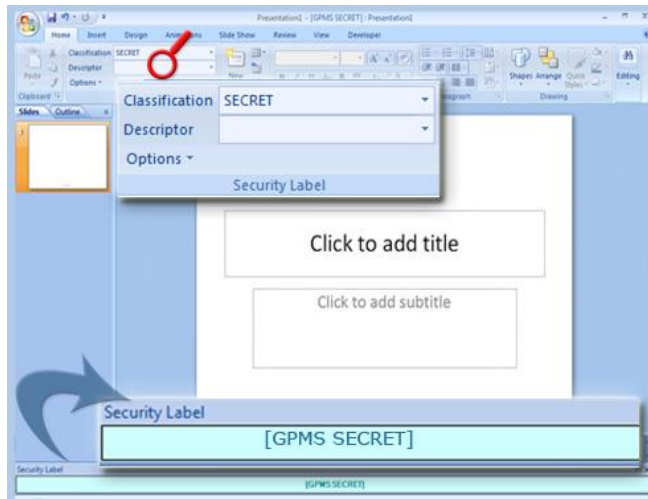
Presentation1 - [GPMS SECRET] - Presentation1

Home Insert Design Animations Slide Show Review View Developer

Paste

Classification SECRET

Descriptor

Options

Clipboard

New

Shapes Arrange Quick Styles

Drawing

Editing

Slides Outline

1

Classification SECRET

Descriptor

Options

Security Label

Click to add title

Click to add subtitle

Security Label

[GPMS SECRET]

Security Label

[GPMS SECRET]